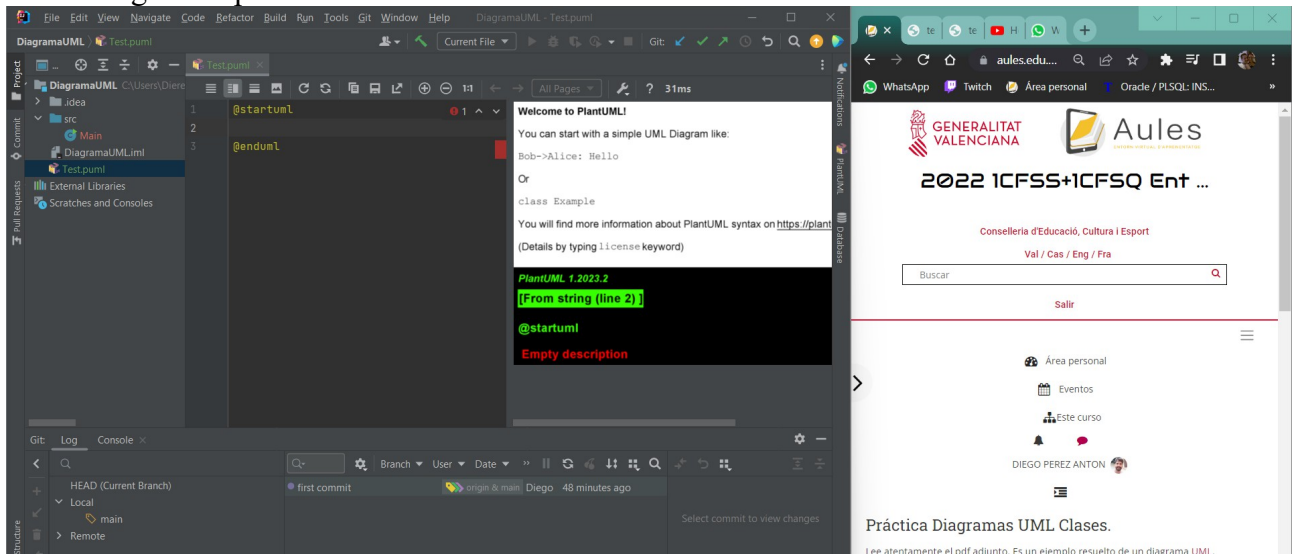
File Edit View Navigate Code Refactor Build Run Tools Git Window Help DiagramaUML - Test.puml

DiagramaUML 〉 Test.puml

Current File ▾ Git:

Project

DiagramaUML C:\Users\Diere
.idea
src
Main
DiagramaUML.iml
Test.puml
External Libraries
Scratches and Consoles

Commit
Pull Requests

Test.puml ×

All Pages ▾ ? 31ms

1 @startuml
2
3 @enduml

1 ^ ˅

Welcome to PlantUML!

You can start with a simple UML Diagram like:

Bob->Alice: Hello

Or

class Example

You will find more information about PlantUML syntax on https://plant

(Details by typing license keyword)

PlantUML 1.2023.2

[From string (line 2) ]

@startuml

Empty description

Notifications
PlantUML
Database

Git: Log Console ×

Branch ▾ User ▾ Date ▾

HEAD (Current Branch)
Local
main
Remote

first commit origin & main Diego 48 minutes ago

Select commit to view changes

Structure

te te H W +

aules.edu...

WhatsApp Twitch Área personal Oracle / PLSQL: INS...

GENERALITAT VALENCIANA

Aules

2022 1CFSS+1CFSQ Ent ...

Conselleria d'Educació, Cultura i Esport

Val / Cas / Eng / Fra

Buscar

Salir

Área personal

Eventos

Este curso

DIEGO PEREZ ANTON

Práctica Diagramas UML Clases.

Lee atentamente el pdf adjunto. Es un ejemplo resuelto de un diagrama UML